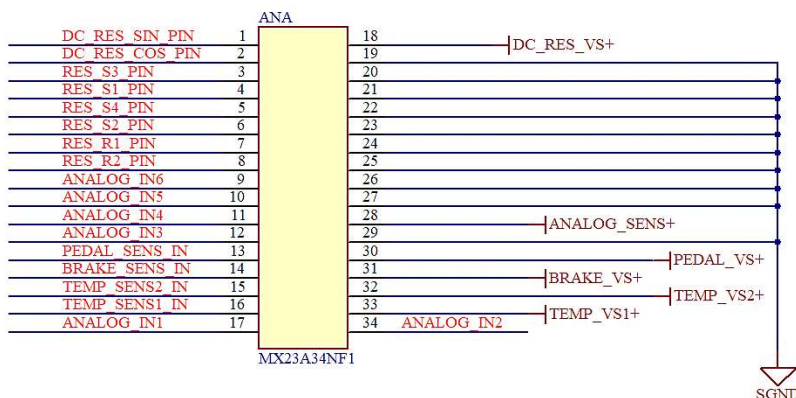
ANA

DC_RES_SIN_PIN 1
DC_RES_COS_PIN 2
RES_S3_PIN 3
RES_S1_PIN 4
RES_S4_PIN 5
RES_S2_PIN 6
RES_R1_PIN 7
RES_R2_PIN 8
ANALOG_IN6 9
ANALOG_IN5 10
ANALOG_IN4 11
ANALOG_IN3 12
PEDAL_SENS_IN 13
BRAKE_SENS_IN 14
TEMP_SENS2_IN 15
TEMP_SENS1_IN 16
ANALOG_IN1 17

18 DC_RES_VS+
19
20
21
22
23
24
25
26
27
28 ANALOG_SENS+
29
30 PEDAL_VS+
31 BRAKE_VS+
32 TEMP_VS2+
33 TEMP_VS1+
34 ANALOG_IN2

MX23A34NF1

SGND